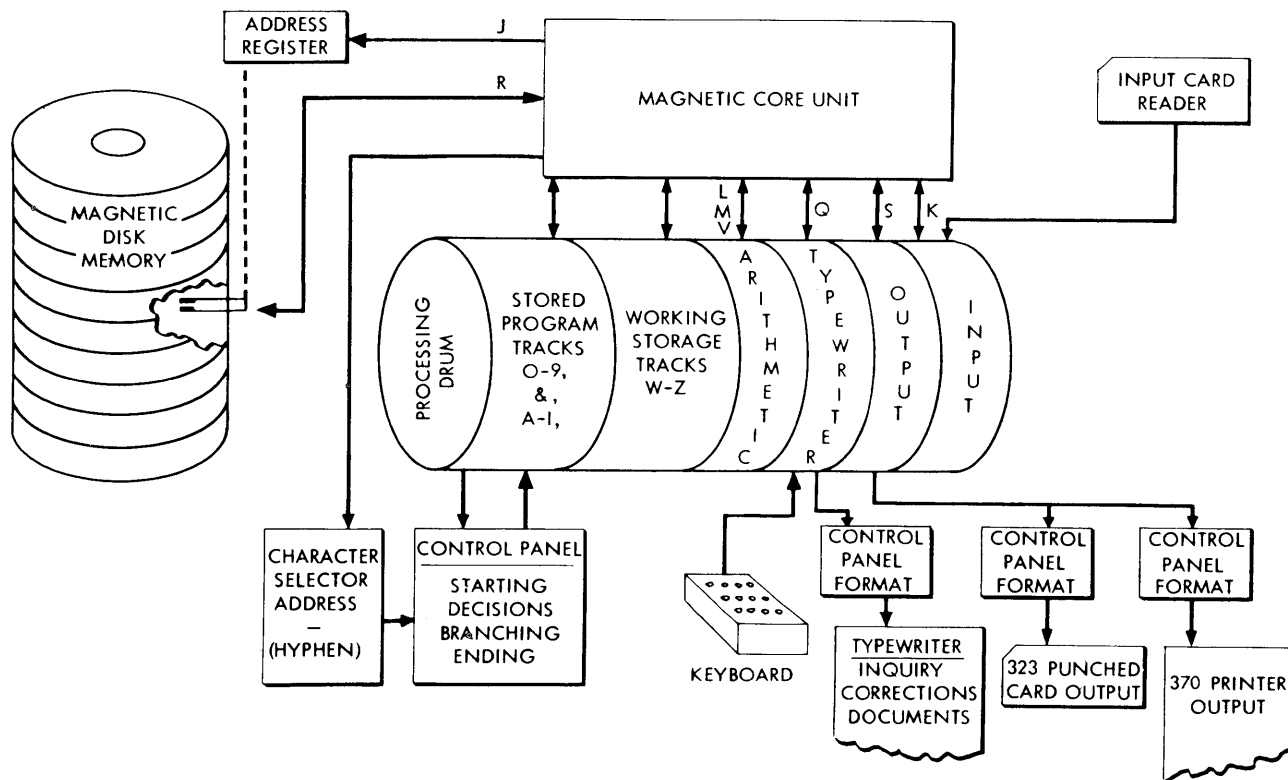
ADDRESS REGISTER

J

R

MAGNETIC CORE UNIT

INPUT CARD READER

MAGNETIC DISK MEMORY

L M V

Q

S

K

PROCESSING DRUM

STORED PROGRAM TRACKS O-9, &, A-I,

WORKING STORAGE TRACKS W-Z

ARITHMETIC

TYPEWRITER

OUTPUT

INPUT

CHARACTER SELECTOR ADDRESS — (HYPHEN)

CONTROL PANEL

STARTING DECISIONS BRANCHING ENDING

KEYBOARD

CONTROL PANEL FORMAT

TYPEWRITER

INQUIRY CORRECTIONS DOCUMENTS

CONTROL PANEL FORMAT

323 PUNCHED CARD OUTPUT

CONTROL PANEL FORMAT

370 PRINTER OUTPUT